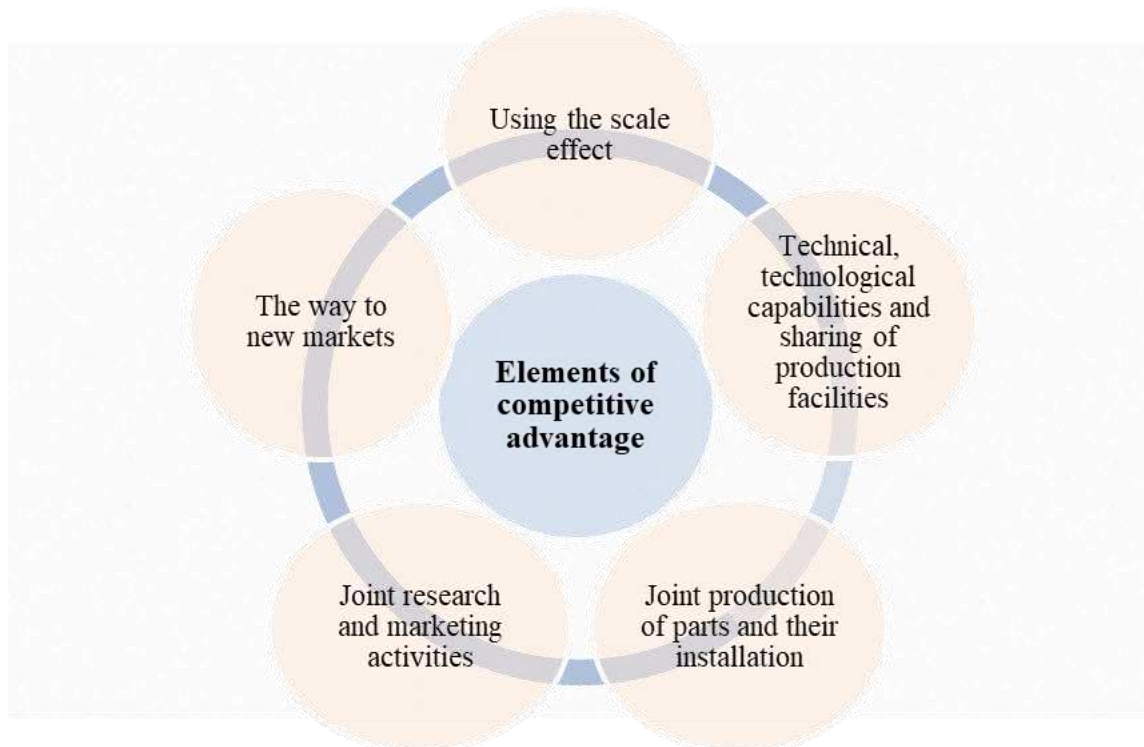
Elements of competitive advantage

Using the scale effect

Technical, technological capabilities and sharing of production facilities

Joint production of parts and their installation

Joint research and marketing activities

The way to new markets